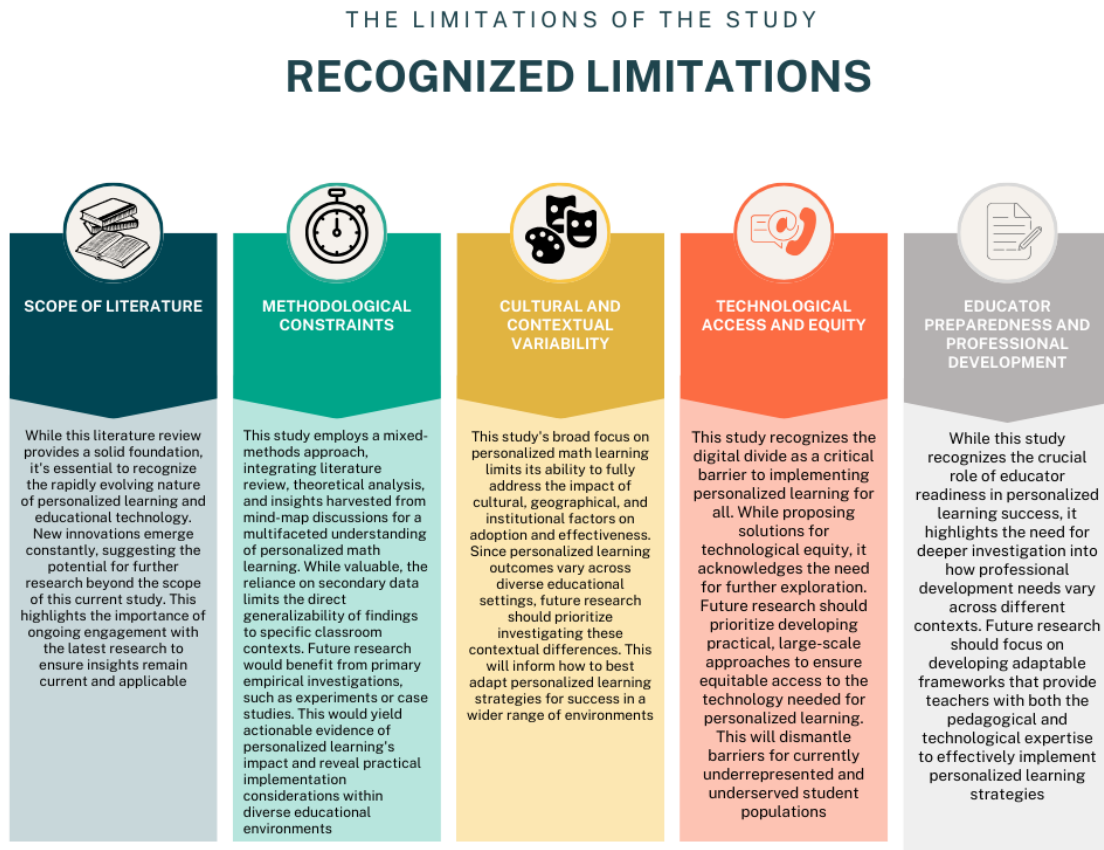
THE LIMITATIONS OF THE STUDY

RECOGNIZED LIMITATIONS

SCOPE OF LITERATURE

While this literature review provides a solid foundation, it's essential to recognize the rapidly evolving nature of personalized learning and educational technology. New innovations emerge constantly, suggesting the potential for further research beyond the scope of this current study. This highlights the importance of ongoing engagement with the latest research to ensure insights remain current and applicable

METHODOLOGICAL CONSTRAINTS

This study employs a mixed-methods approach, integrating literature review, theoretical analysis, and insights harvested from mind-map discussions for a multifaceted understanding of personalized math learning. While valuable, the reliance on secondary data limits the direct generalizability of findings to specific classroom contexts. Future research would benefit from primary empirical investigations, such as experiments or case studies. This would yield actionable evidence of personalized learning's impact and reveal practical implementation considerations within diverse educational environments

CULTURAL AND CONTEXTUAL VARIABILITY

This study's broad focus on personalized math learning limits its ability to fully address the impact of cultural, geographical, and institutional factors on adoption and effectiveness. Since personalized learning outcomes vary across diverse educational settings, future research should prioritize investigating these contextual differences. This will inform how to best adapt personalized learning strategies for success in a wider range of environments

TECHNOLOGICAL ACCESS AND EQUITY

This study recognizes the digital divide as a critical barrier to implementing personalized learning for all. While proposing solutions for technological equity, it acknowledges the need for further exploration. Future research should prioritize developing practical, large-scale approaches to ensure equitable access to the technology needed for personalized learning. This will dismantle barriers for currently underrepresented and underserved student populations

EDUCATOR PREPAREDNESS AND PROFESSIONAL DEVELOPMENT

While this study recognizes the crucial role of educator readiness in personalized learning success, it highlights the need for deeper investigation into how professional development needs vary across different contexts. Future research should focus on developing adaptable frameworks that provide teachers with both the pedagogical and technological expertise to effectively implement personalized learning strategies